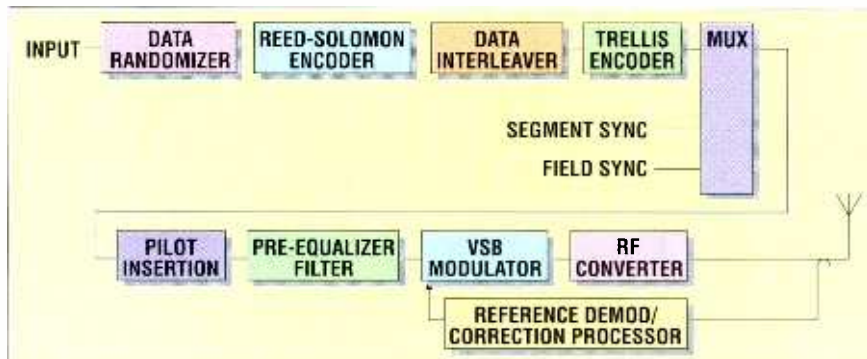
INPUT

DATA RANDOMIZER

REED-SOLOMON ENCODER

DATA INTERLEAVER

TRELLIS ENCODER

MUX

SEGMENT SYNC

FIELD SYNC

PILOT INSERTION

PRE-EQUALIZER FILTER

VSB MODULATOR

RF CONVERTER

REFERENCE DEMOD/ CORRECTION PROCESSOR